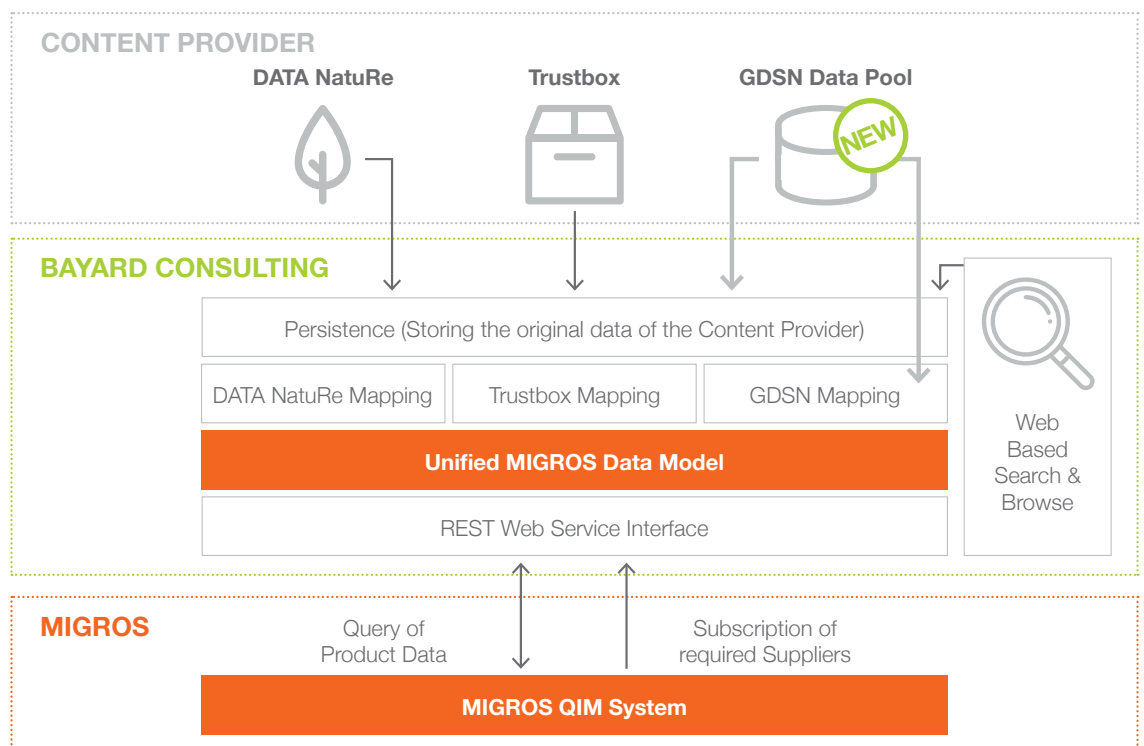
CONTENT PROVIDER

DATA NatuRe

Trustbox

GDSN Data Pool

NEW

BAYARD CONSULTING

Persistence (Storing the original data of the Content Provider)

DATA NatuRe Mapping

Trustbox Mapping

GDSN Mapping

Unified MIGROS Data Model

REST Web Service Interface

Web Based Search & Browse

MIGROS

Query of Product Data

Subscription of required Suppliers

MIGROS QIM System